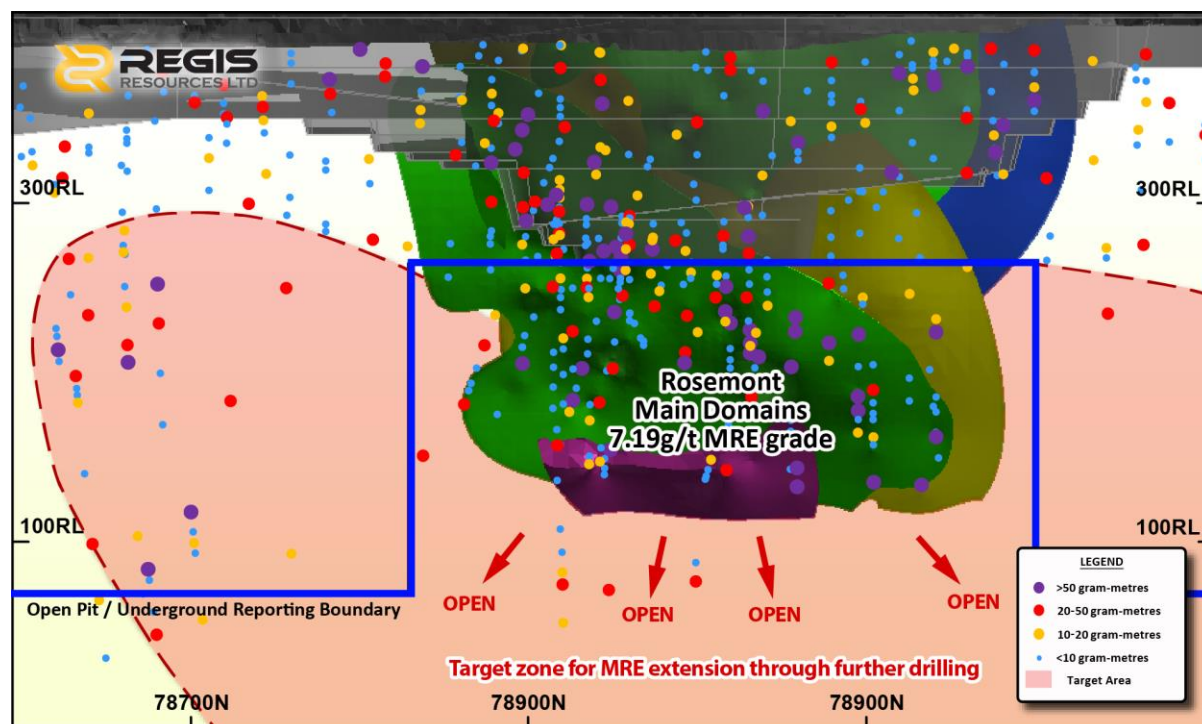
REGIS RESOURCES LTD

300RL

300RL

Rosemont Main Domains 7.19g/t MRE grade

100RL

100RL

Open Pit / Underground Reporting Boundary

OPEN

OPEN

OPEN

OPEN

Target zone for MRE extension through further drilling

78700N

78900N

78900N

LEGEND
>50 gram-metres
20-50 gram-metres
10-20 gram-metres
<10 gram-metres
Target Area